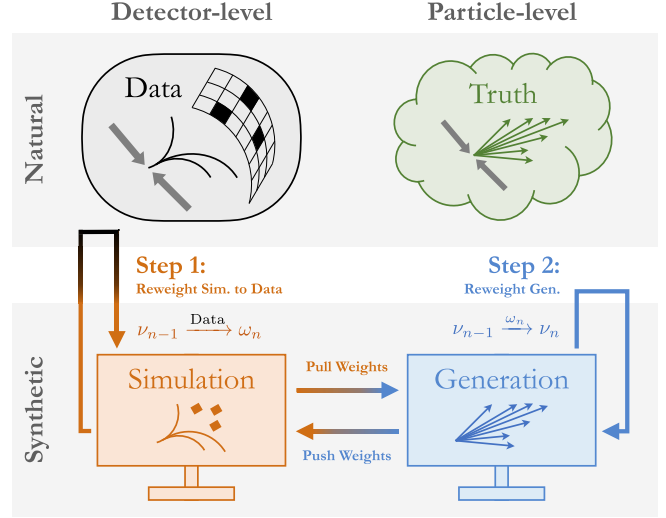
Detector-level

Particle-level

Natural

Data

Truth

Step 1:
Reweight Sim. to Data

Step 2:
Reweight Gen.

Synthetic

$\nu_{n-1} \xrightarrow{\text{Data}} \omega_n$

$\nu_{n-1} \xrightarrow{\omega_n} \nu_n$

Simulation

Pull Weights

Push Weights

Generation